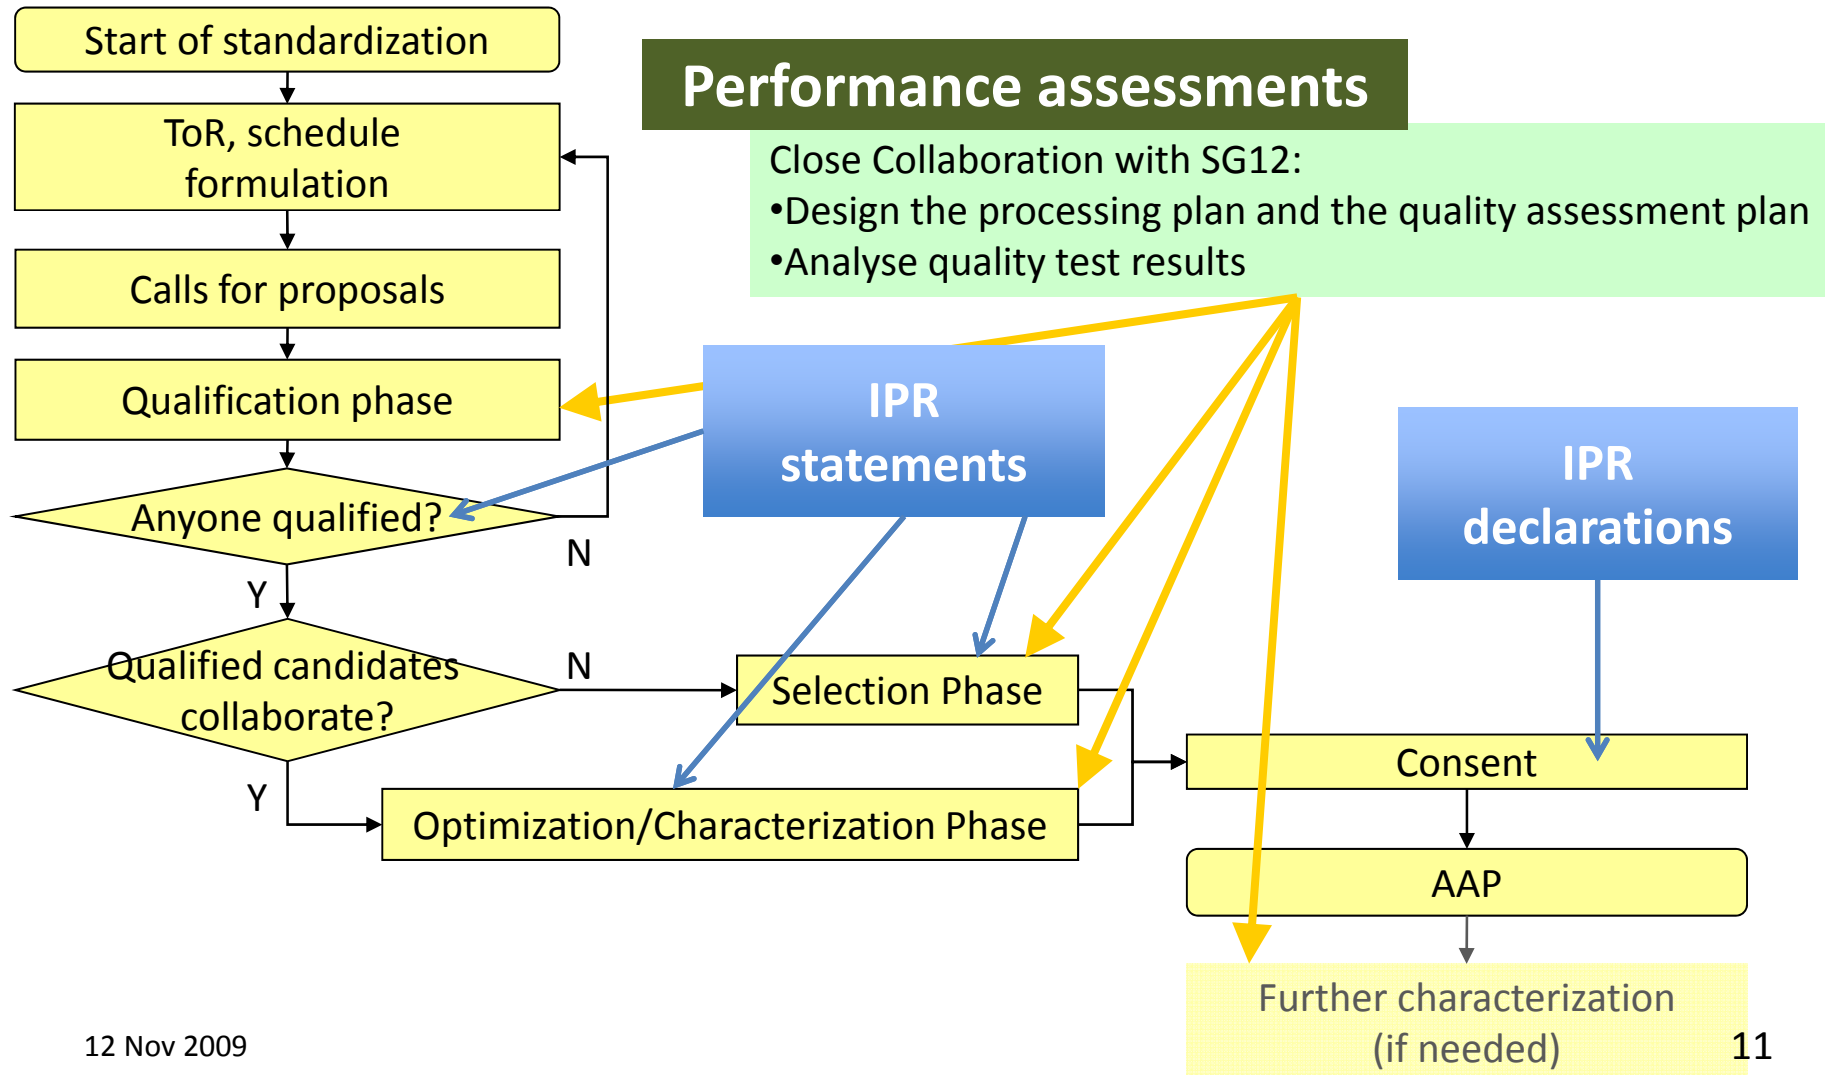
Start of standardization

ToR, schedule formulation

Calls for proposals

Qualification phase

Anyone qualified?

N

Y

Qualified candidates collaborate?

N

Y

Performance assessments

Close Collaboration with SG12:
•Design the processing plan and the quality assessment plan
•Analyse quality test results

IPR statements

IPR declarations

Selection Phase

Optimization/Characterization Phase

Consent

AAP

Further characterization (if needed)

12 Nov 2009

11